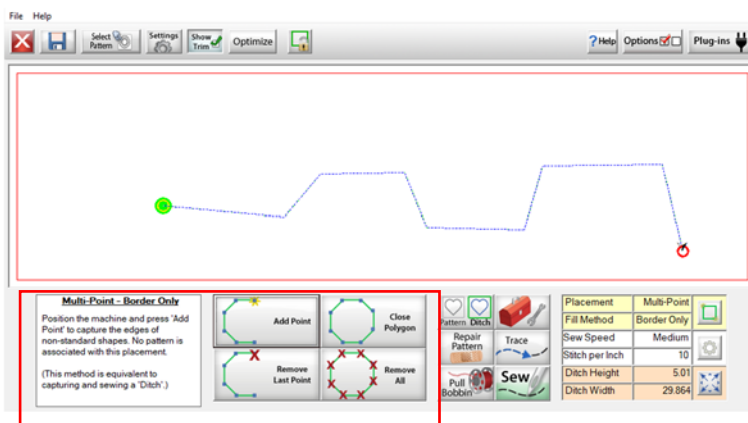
File Help

Select Pattern

Settings

Show Trim

Optimize

?Help

Options

Plug-ins

Multi-Point - Border Only

Position the machine and press 'Add Point' to capture the edges of non-standard shapes. No pattern is associated with this placement.

(This method is equivalent to capturing and sewing a 'Ditch'.)

Add Point

Close Polygon

Remove Last Point

Remove All

Pattern

Ditch

Repair Pattern

Trace

Pull Bobbin

Sew

| Placement | Multi-Point |
|---|---|
| Fill Method | Border Only |
| Sew Speed | Medium |
| Stitch per Inch | 10 |
| Ditch Height | 5.01 |
| Ditch Width | 29.864 |